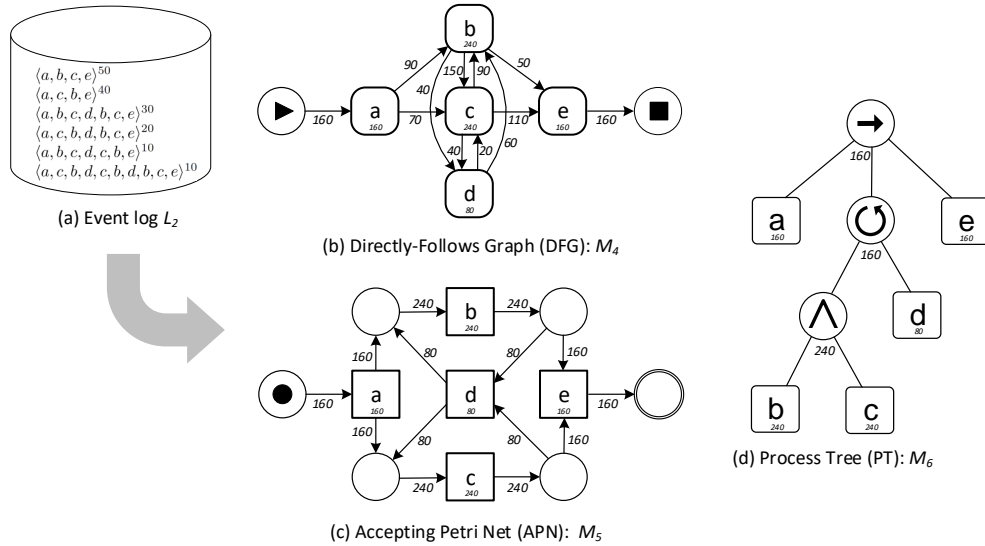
$\langle a,b,c,e\rangle^{50}$
$\langle a,c,b,e\rangle^{40}$
$\langle a,b,c,d,b,c,e\rangle^{30}$
$\langle a,c,b,d,b,c,e\rangle^{20}$
$\langle a,b,c,d,c,b,e\rangle^{10}$
$\langle a,c,b,d,c,b,d,b,c,e\rangle^{10}$

(a) Event log $L_2$

b 240
90 50
150 90
40
160 a 160 70 c 240 110 e 160 160
40 20 60
d 80

(b) Directly-Follows Graph (DFG): $M_4$

240 b 240 240
160 80 80 160
160 a 160 d 80 e 160 160
160 80 80 160
240 c 240 240

(c) Accepting Petri Net (APN): $M_5$

160
a 160 e 160
160
240 d 80
b 240 c 240

(d) Process Tree (PT): $M_6$